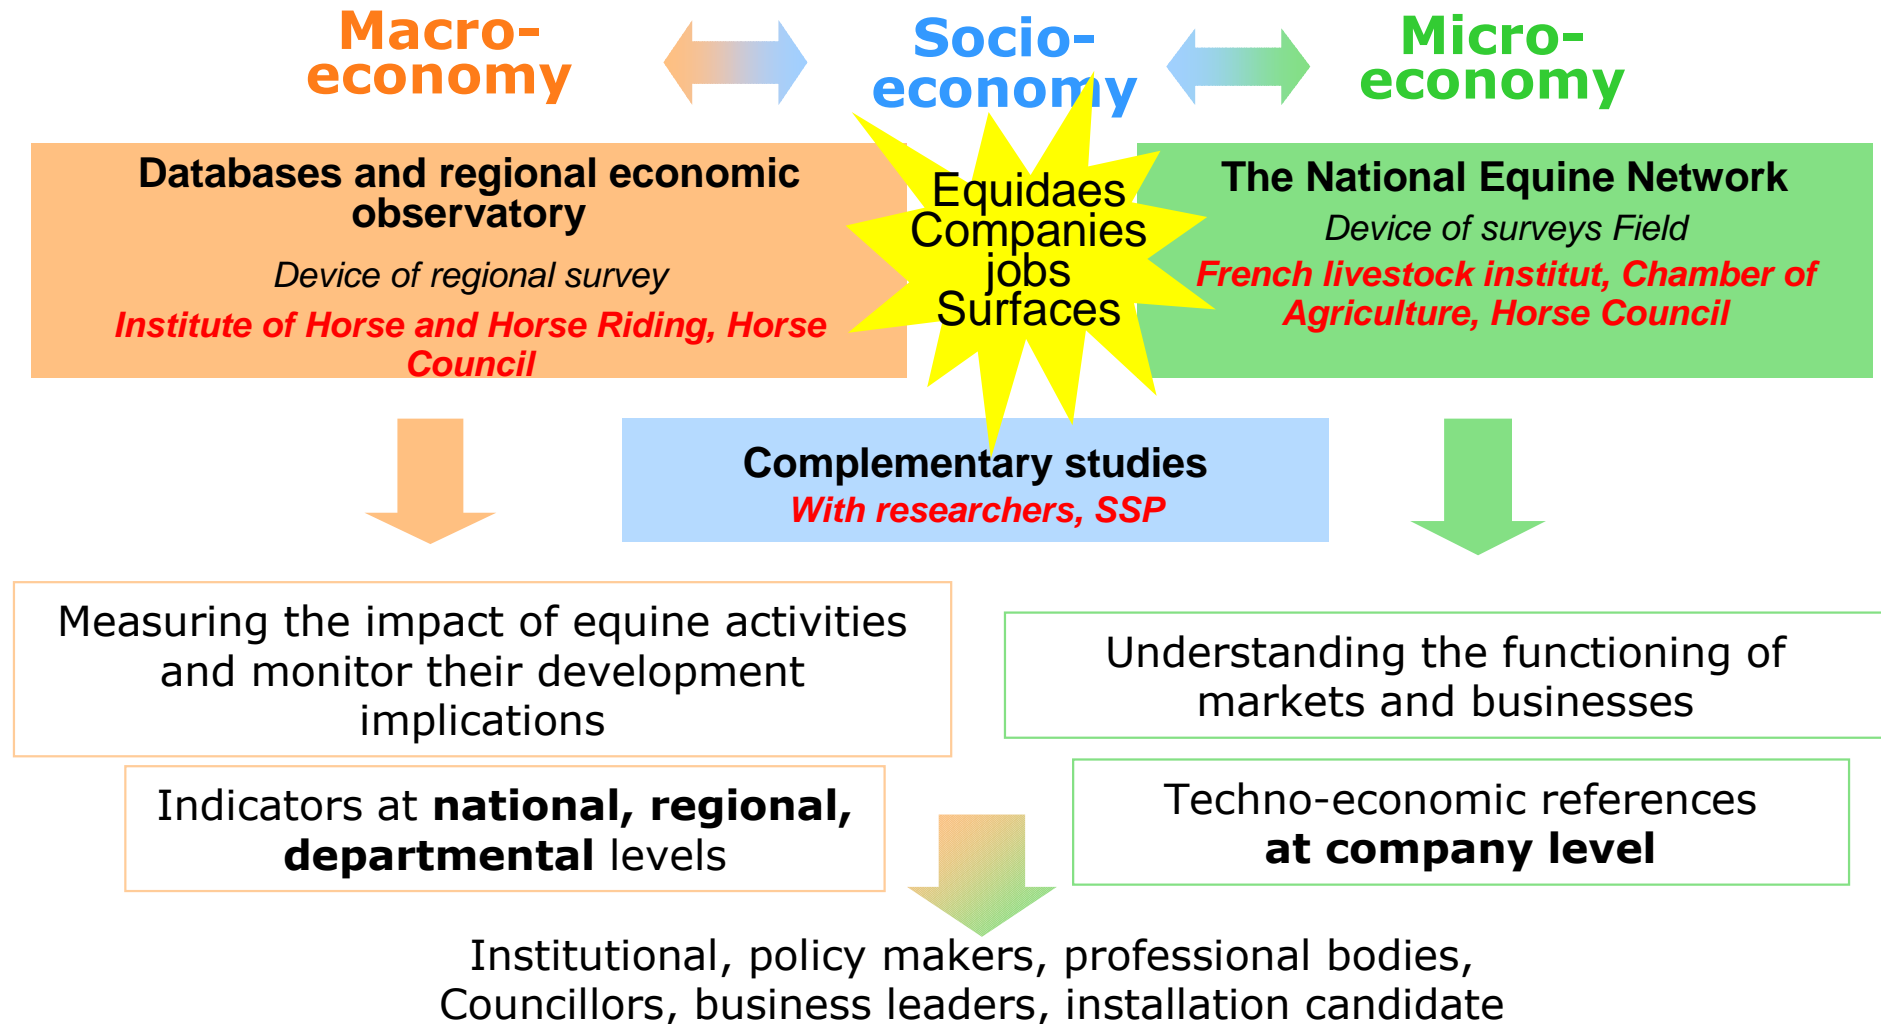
Macro-economy

Socio-economy

Micro-economy

Databases and regional economic observatory

Device of regional survey

Institute of Horse and Horse Riding, Horse Council

Equidaes
Companies
jobs
Surfaces

The National Equine Network

Device of surveys Field

French livestock institut, Chamber of Agriculture, Horse Council

Complementary studies
With researchers, SSP

Measuring the impact of equine activities and monitor their development implications

Understanding the functioning of markets and businesses

Indicators at **national, regional, departmental** levels

Techno-economic references **at company level**

Institutional, policy makers, professional bodies, Councillors, business leaders, installation candidate